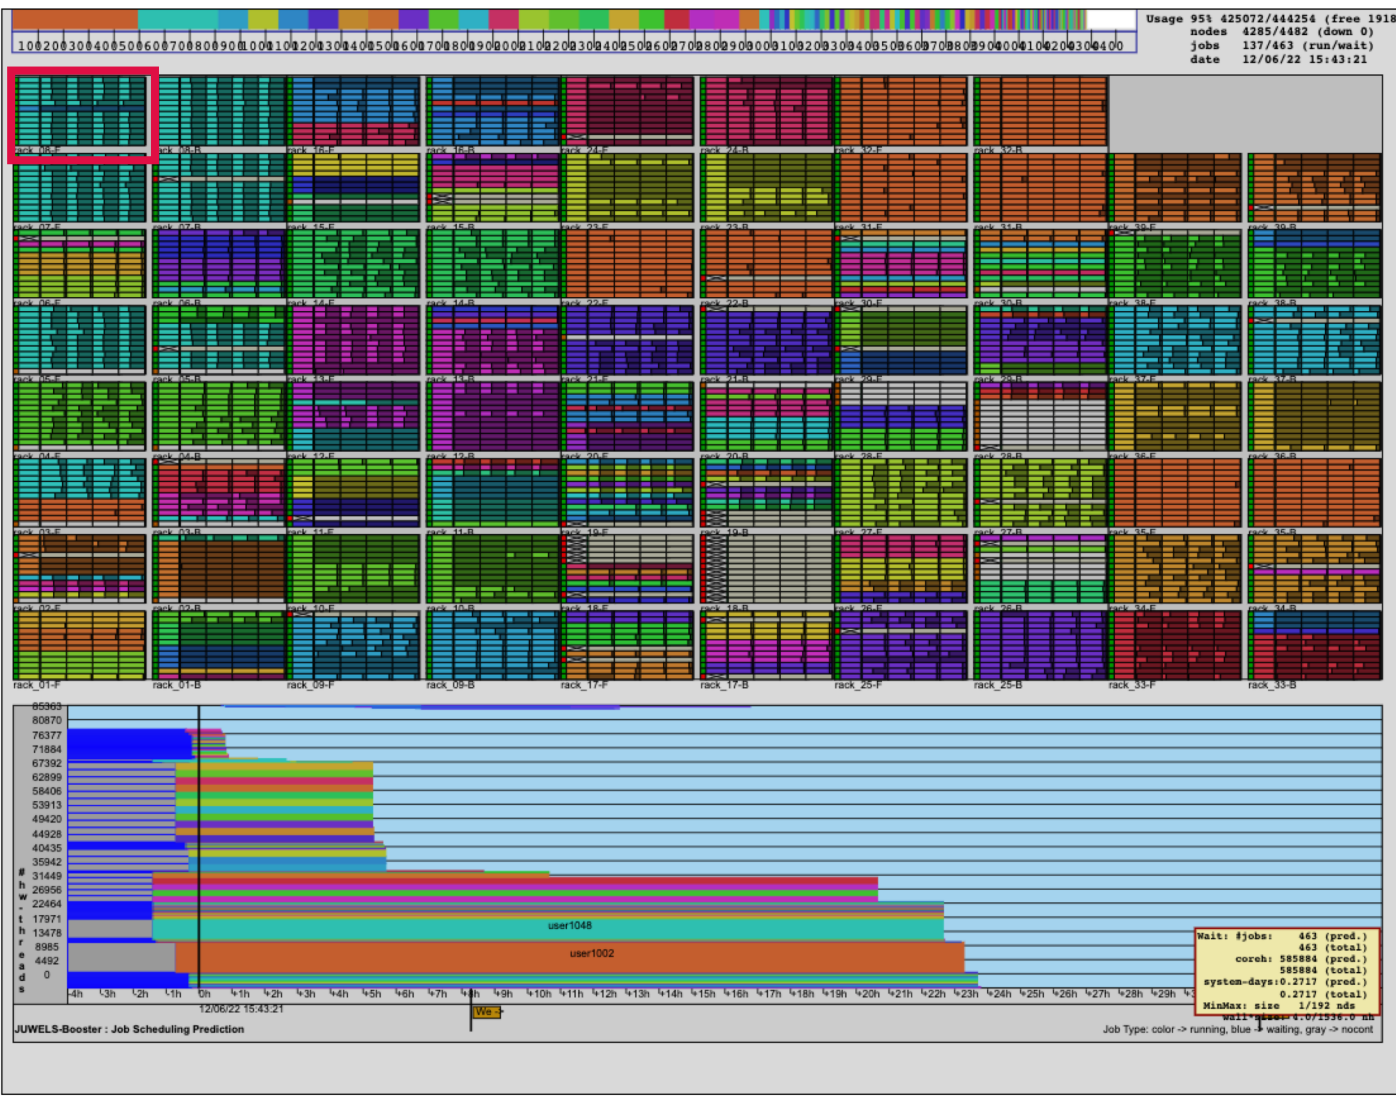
100 200 300 400 500 600 700 800 900 1000 1100 1200 1300 1400 1500 1600 1700 1800 1900 2000 2100 2200 2300 2400 2500 2600 2700 2800 2900 3000 3100 3200 3300 3400 3500 3600 3700 3800 3900 4000 4100 4200 4300 4400

Usage 95% 425072/444254 (free 1918
nodes 4285/4482 (down 0)
jobs 137/463 (run/wait)
date 12/06/22 15:43:21

rack_08-F rack_08-B rack_16-F rack_16-B rack_24-F rack_24-B rack_32-F rack_32-B
rack_07-F rack_07-B rack_15-F rack_15-B rack_23-F rack_23-B rack_31-F rack_31-B rack_39-F rack_39-B
rack_06-F rack_06-B rack_14-F rack_14-B rack_22-F rack_22-B rack_30-F rack_30-B rack_38-F rack_38-B
rack_05-F rack_05-B rack_13-F rack_13-B rack_21-F rack_21-B rack_29-F rack_29-B rack_37-F rack_37-B
rack_04-F rack_04-B rack_12-F rack_12-B rack_20-F rack_20-B rack_28-F rack_28-B rack_36-F rack_36-B
rack_03-F rack_03-B rack_11-F rack_11-B rack_19-F rack_19-B rack_27-F rack_27-B rack_35-F rack_35-B
rack_02-F rack_02-B rack_10-F rack_10-B rack_18-F rack_18-B rack_26-F rack_26-B rack_34-F rack_34-B
rack_01-F rack_01-B rack_09-F rack_09-B rack_17-F rack_17-B rack_25-F rack_25-B rack_33-F rack_33-B

85363
80870
76377
71884
67392
62899
58406
53913
49420
44928
40435
35942
31449
26956
22464
17971
13478
8985
4492
0

# hw-threads

user1048
user1002

-4h -3h -2h -1h 0h +1h +2h +3h +4h +5h +6h +7h +8h +9h +10h +11h +12h +13h +14h +15h +16h +17h +18h +19h +20h +21h +22h +23h +24h +25h +26h +27h +28h +29h
12/06/22 15:43:21
We

Wait: #jobs: 463 (pred.)
463 (total)
coreh: 585884 (pred.)
585884 (total)
system-days:0.2717 (pred.)
0.2717 (total)
MinMax: size 1/192 nds
wall-size: 4.0/1536.0 nh

JUWELS-Booster : Job Scheduling Prediction
Job Type: color -> running, blue -> waiting, gray -> nocont